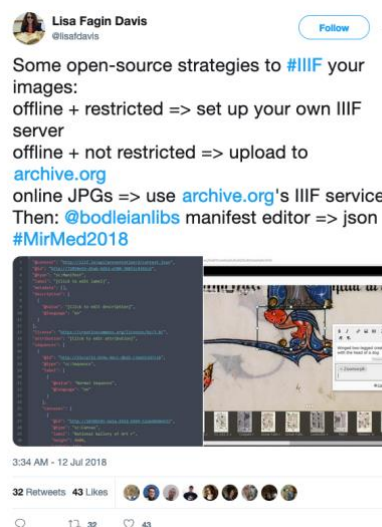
Lisa Fagin Davis
@lisafdavis

Follow

Some open-source strategies to #IIIF your images:
offline + restricted => set up your own IIIF server
offline + not restricted => upload to archive.org
online JPGs => use archive.org's IIIF service
Then: @bodleianlibs manifest editor => json
#MirMed2018

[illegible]

3:34 AM - 12 Jul 2018

32 Retweets 43 Likes

32 43